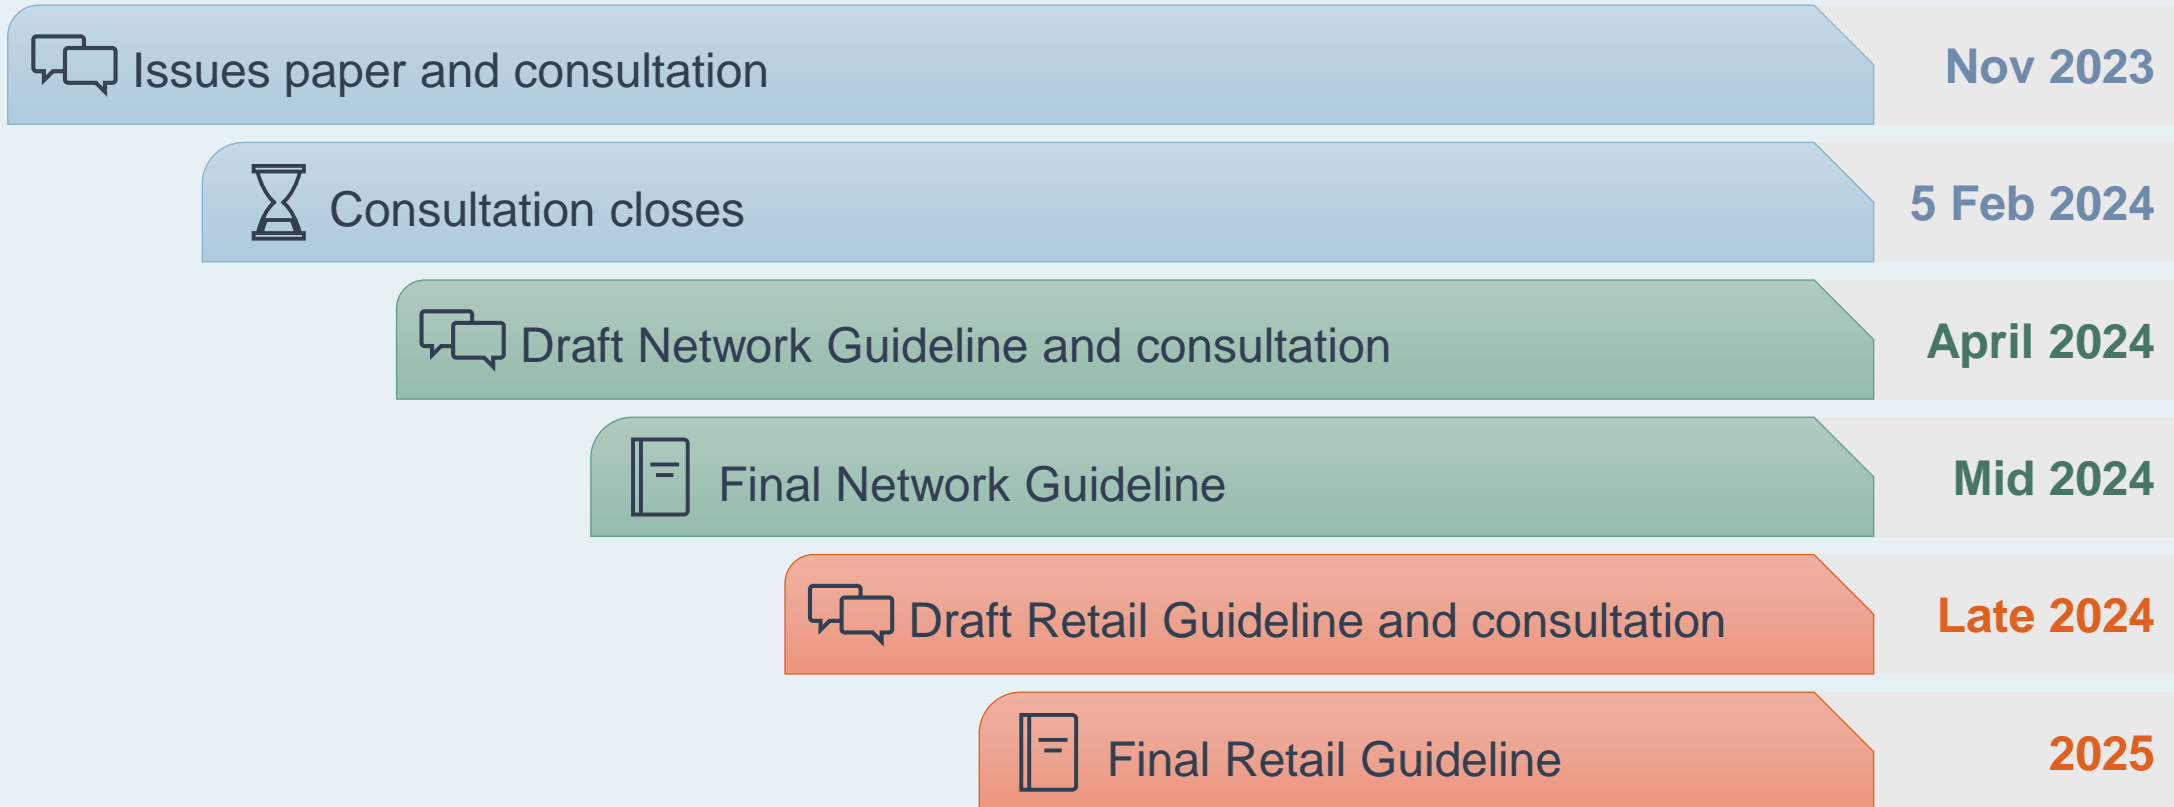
Issues paper and consultation Nov 2023

Consultation closes 5 Feb 2024

Draft Network Guideline and consultation April 2024

Final Network Guideline Mid 2024

Draft Retail Guideline and consultation Late 2024

Final Retail Guideline 2025